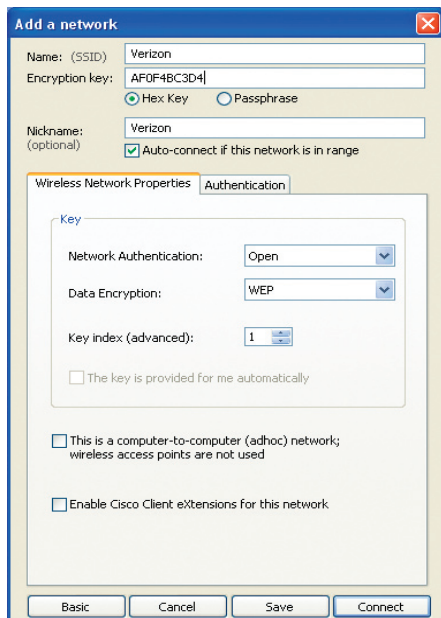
Add a network

Name: (SSID) Verizon

Encryption key: AF0F4BC3D4

Hex Key Passphrase

Nickname: (optional) Verizon

Auto-connect if this network is in range

Wireless Network Properties Authentication

Key

Network Authentication: Open

Data Encryption: WEP

Key index (advanced): 1

The key is provided for me automatically

This is a computer-to-computer (adhoc) network; wireless access points are not used

Enable Cisco Client eXtensions for this network

Basic Cancel Save Connect